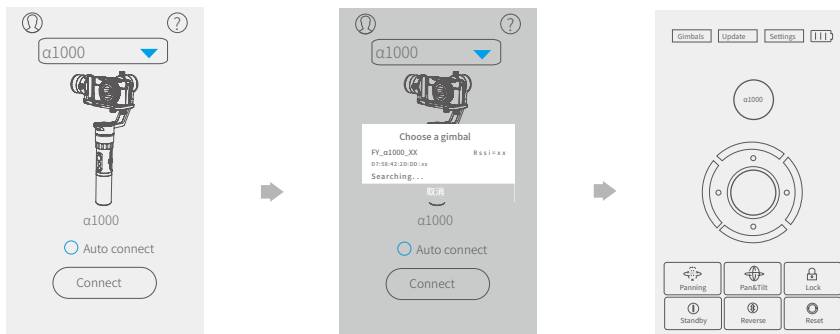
?
α1000
α1000
Auto connect
Connect

?
α1000
Choose a gimbal
FY_α1000_XX
Rssi=xx
07:58:42:20:00:xx
Searching...
取消
α1000
Auto connect
Connect

Gimbals
Update
Settings
α1000
Panning
Pan&Tilt
Lock
Standby
Reverse
Reset